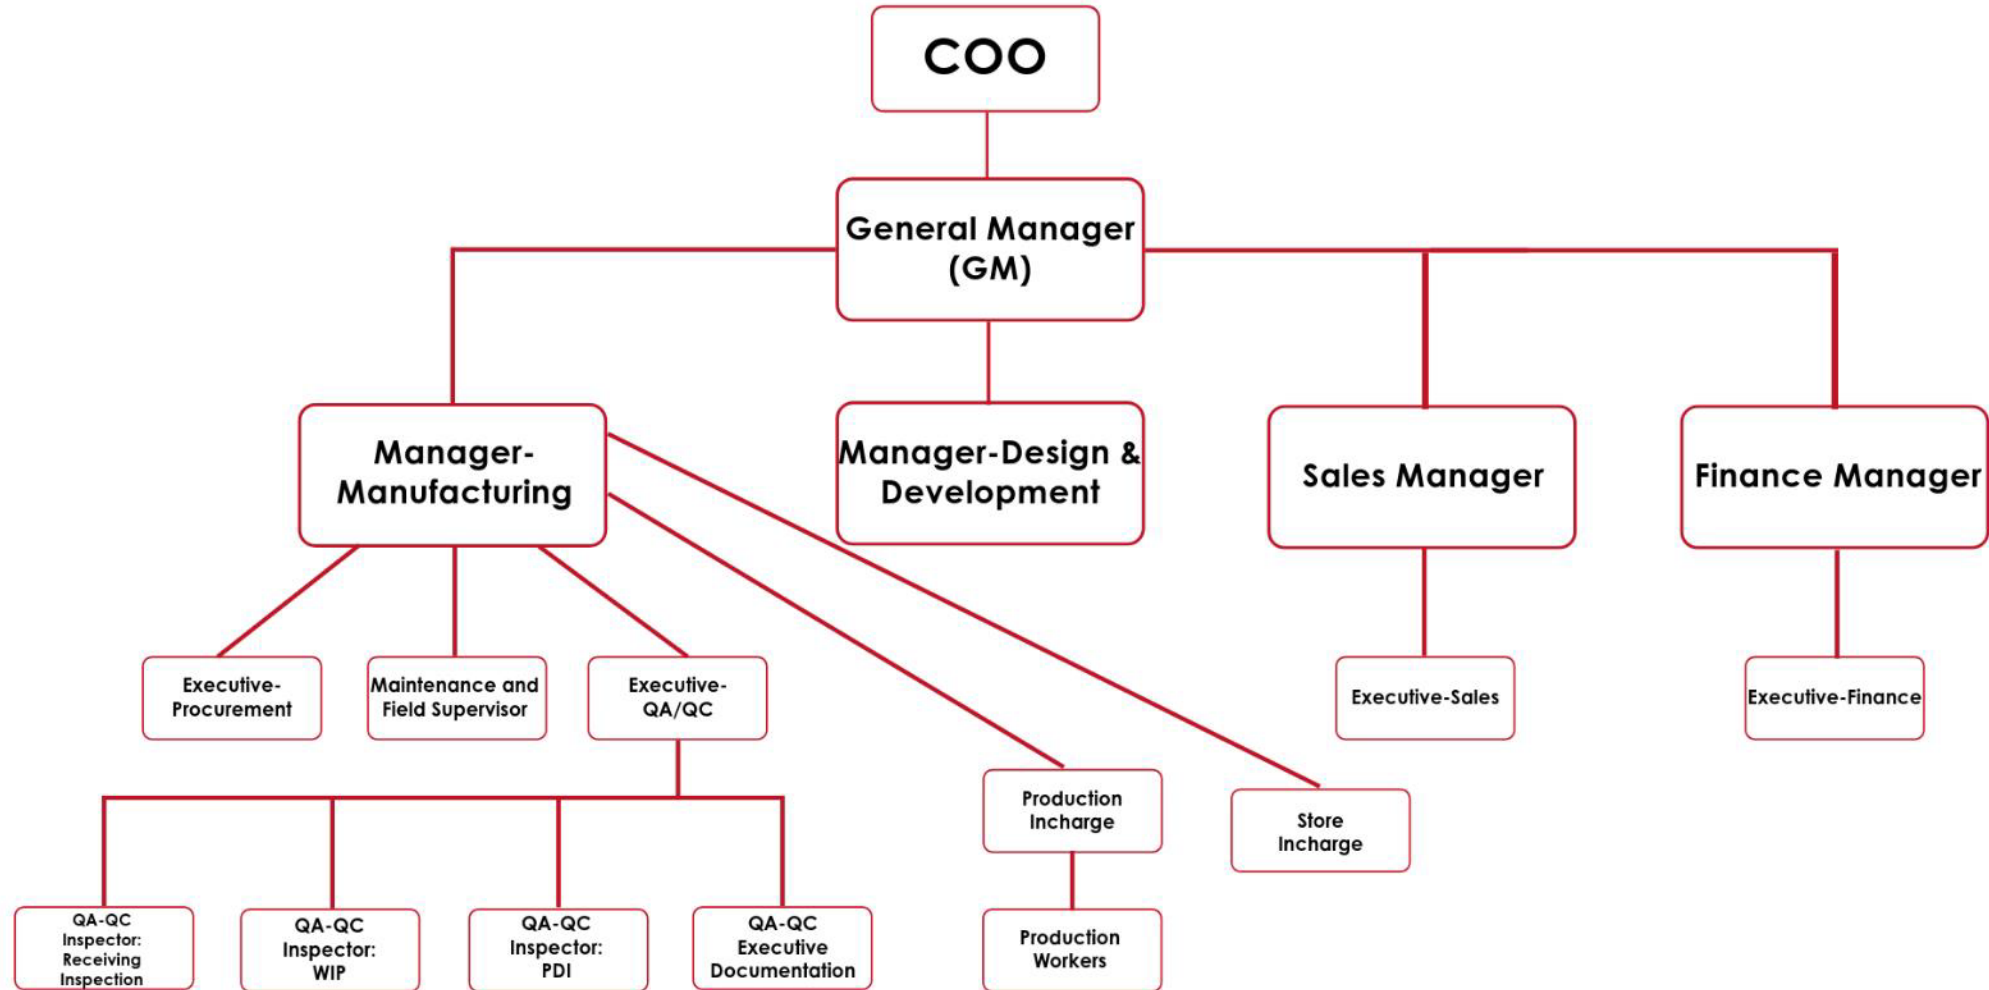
COO

General Manager (GM)

Manager-Manufacturing

Manager-Design & Development

Sales Manager

Finance Manager

Executive-Procurement

Maintenance and Field Supervisor

Executive-QA/QC

Production Incharge

Store Incharge

Executive-Sales

Executive-Finance

QA-QC Inspector: Receiving Inspection

QA-QC Inspector: WIP

QA-QC Inspector: PDI

QA-QC Executive Documentation

Production Workers